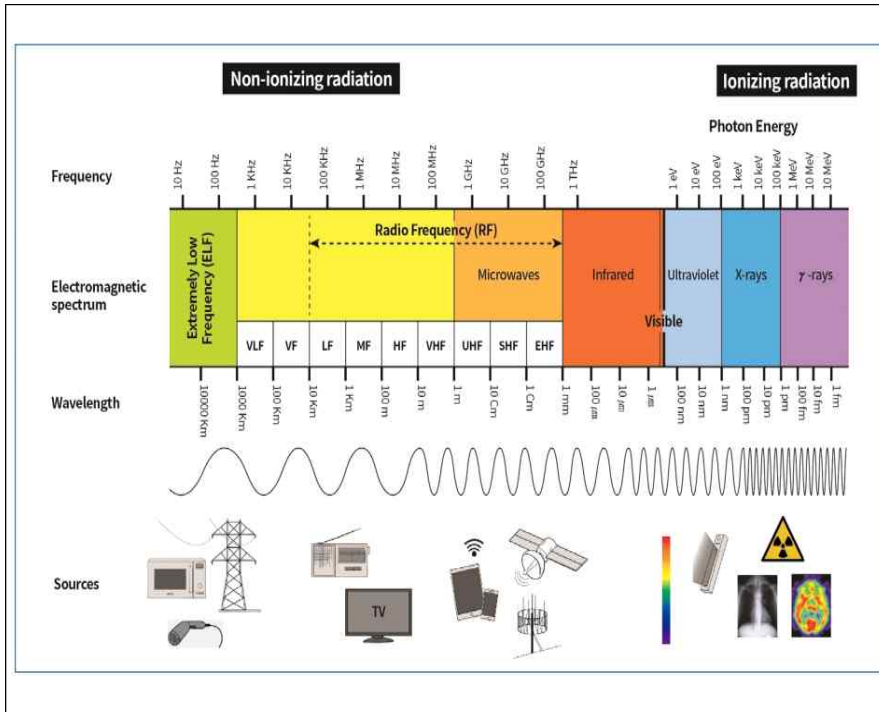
Non-ionizing radiation

Ionizing radiation

Photon Energy

Frequency

10 Hz 100 Hz 1 KHz 10 KHz 100 KHz 1 MHz 10 MHz 100 MHz 1 GHz 10 GHz 100 GHz 1 THz

1 eV 10 eV 100 eV 1 keV 10 keV 100 keV 1 MeV 10 MeV 10 MeV

Electromagnetic spectrum

Extremely Low Frequency (ELF)

Radio Frequency (RF)

Microwaves

Infrared

Ultraviolet

X-rays

$\gamma$ -rays

Visible

VLF VF LF MF HF VHF UHF SHF EHF

Wavelength

10000 Km 1000 Km 100 Km 10 Km 1 Km 100 m 10 m 1 m 10 Cm 1 Cm 1 mm 100 $\mu$m 10 $\mu$m 1 $\mu$m 100 nm 10 nm 1 nm 100 pm 10 pm 1 pm 100 fm 10 fm 1 fm

Sources

TV